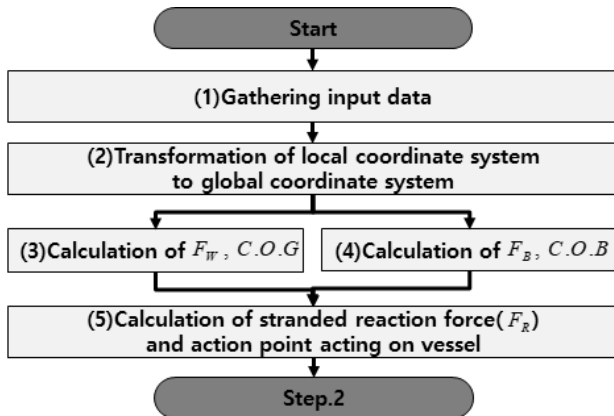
Start

(1)Gathering input data

(2)Transformation of local coordinate system to global coordinate system

(3)Calculation of $F_W$ , $C.O.G$

(4)Calculation of $F_B$, $C.O.B$

(5)Calculation of stranded reaction force($F_R$) and action point acting on vessel

Step.2